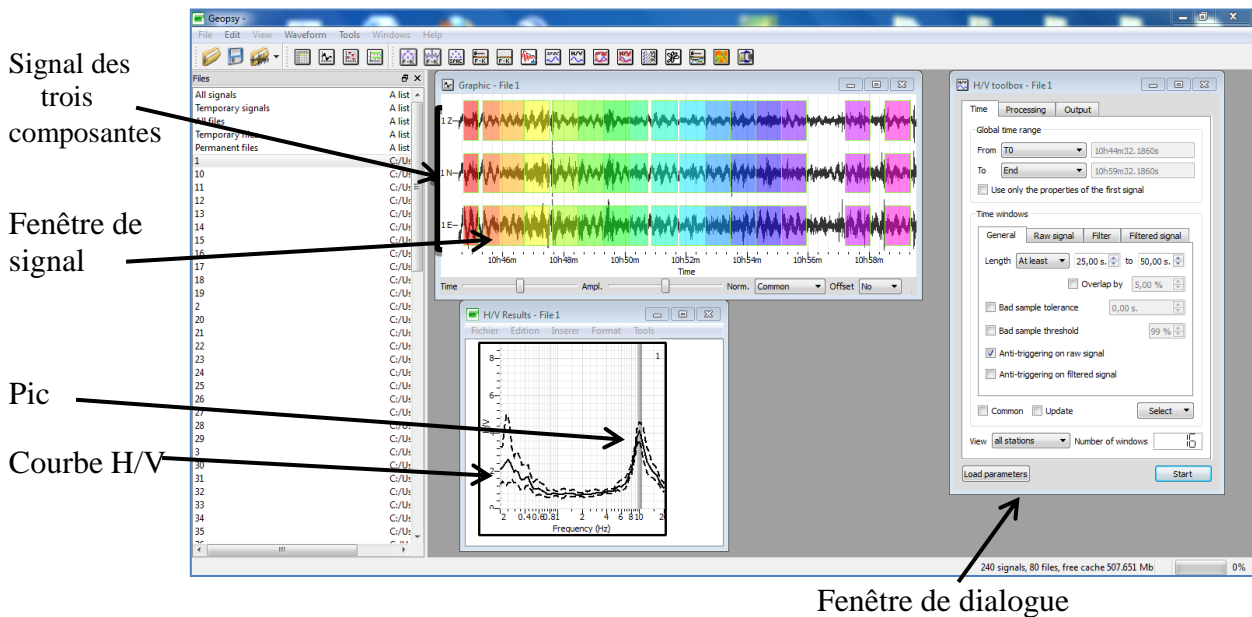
Signal des trois composantes

Fenêtre de signal

Pic

Courbe H/V

Geopsy -
File Edit View Waveform Tools Windows Help

Files
All signals A list
Temporary signals A list
All files A list
Temporary files A list
Permanent files A list
1 C:/Us
10 C:/Us
11 C:/Us
12 C:/Us
13 C:/Us
14 C:/Us
15 C:/Us
16 C:/Us
17 C:/Us
18 C:/Us
19 C:/Us
2 C:/Us
20 C:/Us
21 C:/Us
22 C:/Us
23 C:/Us
24 C:/Us
25 C:/Us
26 C:/Us
27 C:/Us
28 C:/Us
29 C:/Us
3 C:/Us
30 C:/Us
31 C:/Us
32 C:/Us
33 C:/Us
34 C:/Us
35 C:/Us

Graphic - File 1
1 Z
1 N
1 E
10h46m 10h48m 10h50m 10h52m 10h54m 10h56m 10h58m
Time
Time Ampl. Norm. Common Offset No

H/V Results - File 1
Fichier Edition Inserer Format Tools
8 7 6 5 4 3 2
1
0.2 0.4 0.6 0.8 1 2 4 6 8 10 20
Frequency (Hz)

H/V toolbox - File 1
Time Processing Output
Global time range
From T0 10h44m32.1860s
To End 10h59m32.1860s
Use only the properties of the first signal
Time windows
General Raw signal Filter Filtered signal
Length At least 25,00 s. to 50,00 s.
Overlap by 5,00 %
Bad sample tolerance 0,00 s.
Bad sample threshold 99 %
Anti-triggering on raw signal
Anti-triggering on filtered signal
Common Update Select
View all stations Number of windows 16
Load parameters Start

240 signals, 80 files, free cache 507.651 Mb 0%

Fenêtre de dialogue